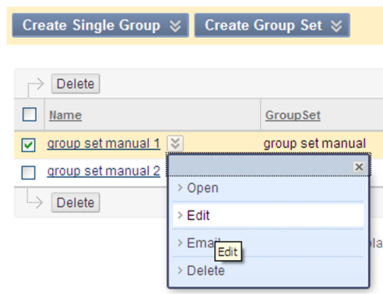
Create Single Group
Create Group Set

Delete

| | Name | GroupSet |
|---|---|---|
| ☑ | group set manual 1 | group set manual |
| ☐ | group set manual 2 | |

Delete

×
› Open
› Edit
› Email
Edit
› Delete